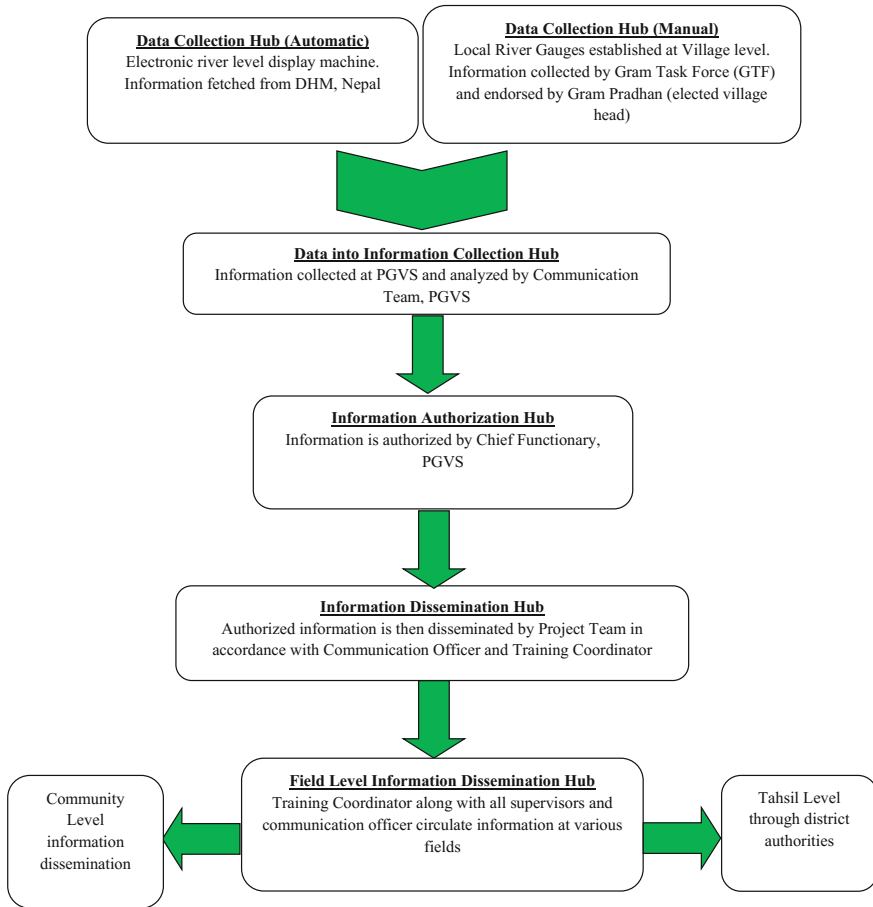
Data Collection Hub (Automatic)
Electronic river level display machine. Information fetched from DHM, Nepal

Data Collection Hub (Manual)
Local River Gauges established at Village level. Information collected by Gram Task Force (GTF) and endorsed by Gram Pradhan (elected village head)

Data into Information Collection Hub
Information collected at PGVS and analyzed by Communication Team, PGVS

Information Authorization Hub
Information is authorized by Chief Functionary, PGVS

Information Dissemination Hub
Authorized information is then disseminated by Project Team in accordance with Communication Officer and Training Coordinator

Field Level Information Dissemination Hub
Training Coordinator along with all supervisors and communication officer circulate information at various fields

Community Level information dissemination

Tahsil Level through district authorities